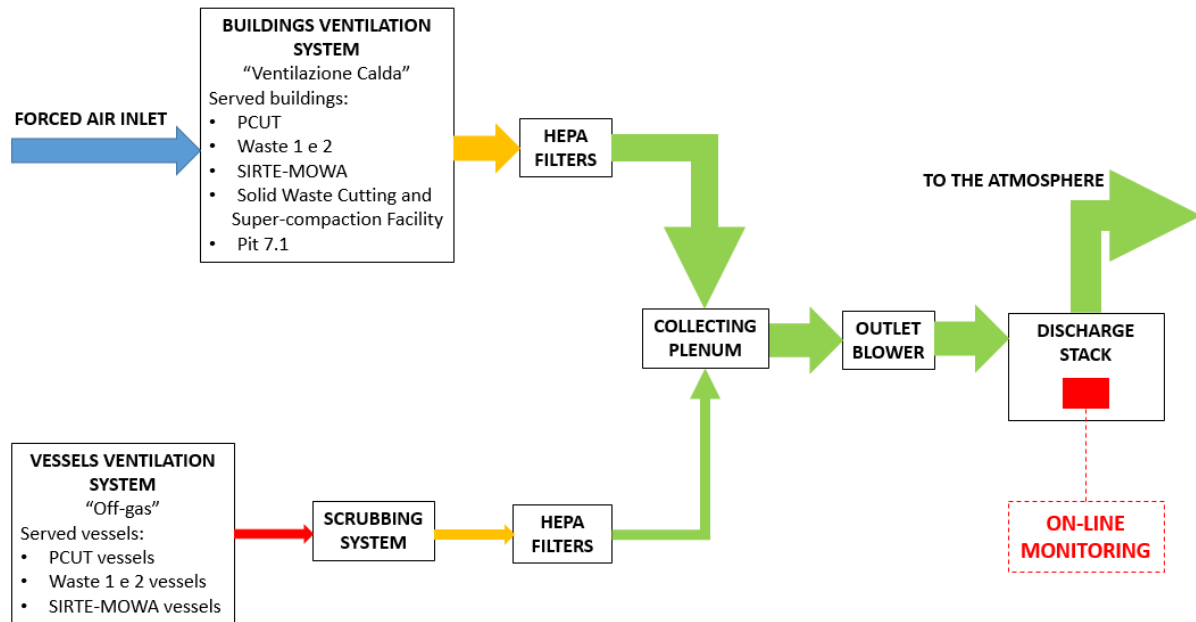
FORCED AIR INLET

BUILDINGS VENTILATION SYSTEM
“Ventilazione Calda”
Served buildings:
• PCUT
• Waste 1 e 2
• SIRTE-MOWA
• Solid Waste Cutting and Super-compaction Facility
• Pit 7.1

HEPA FILTERS

TO THE ATMOSPHERE

COLLECTING PLENUM

OUTLET BLOWER

DISCHARGE STACK

VESSELS VENTILATION SYSTEM
“Off-gas”
Served vessels:
• PCUT vessels
• Waste 1 e 2 vessels
• SIRTE-MOWA vessels

SCRUBBING SYSTEM

HEPA FILTERS

ON-LINE MONITORING